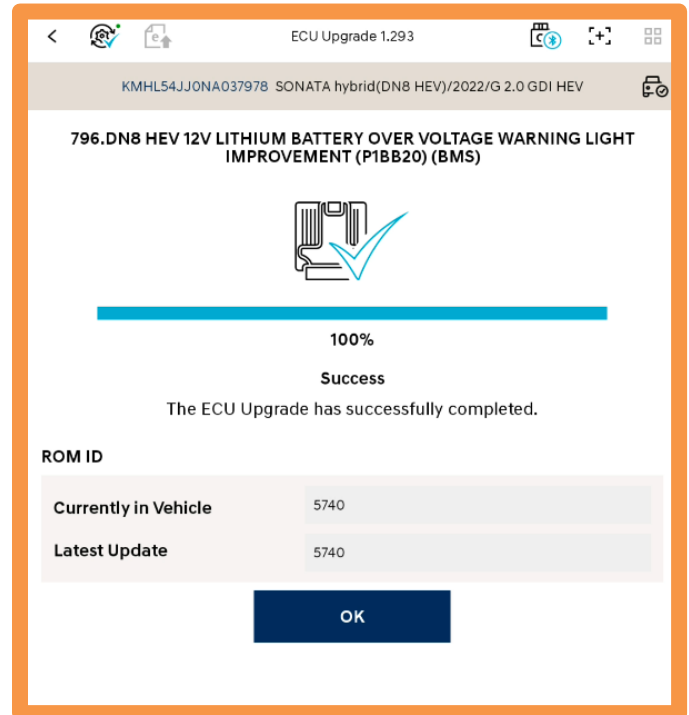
ECU Upgrade 1.293

KMHL54JJ0NA037978 SONATA hybrid(DN8 HEV)/2022/G 2.0 GDI HEV

796.DN8 HEV 12V LITHIUM BATTERY OVER VOLTAGE WARNING LIGHT IMPROVEMENT (P1BB20) (BMS)

100%

Success

The ECU Upgrade has successfully completed.

ROM ID

| Currently in Vehicle | 5740 |
|---|---|
| Latest Update | 5740 |

OK